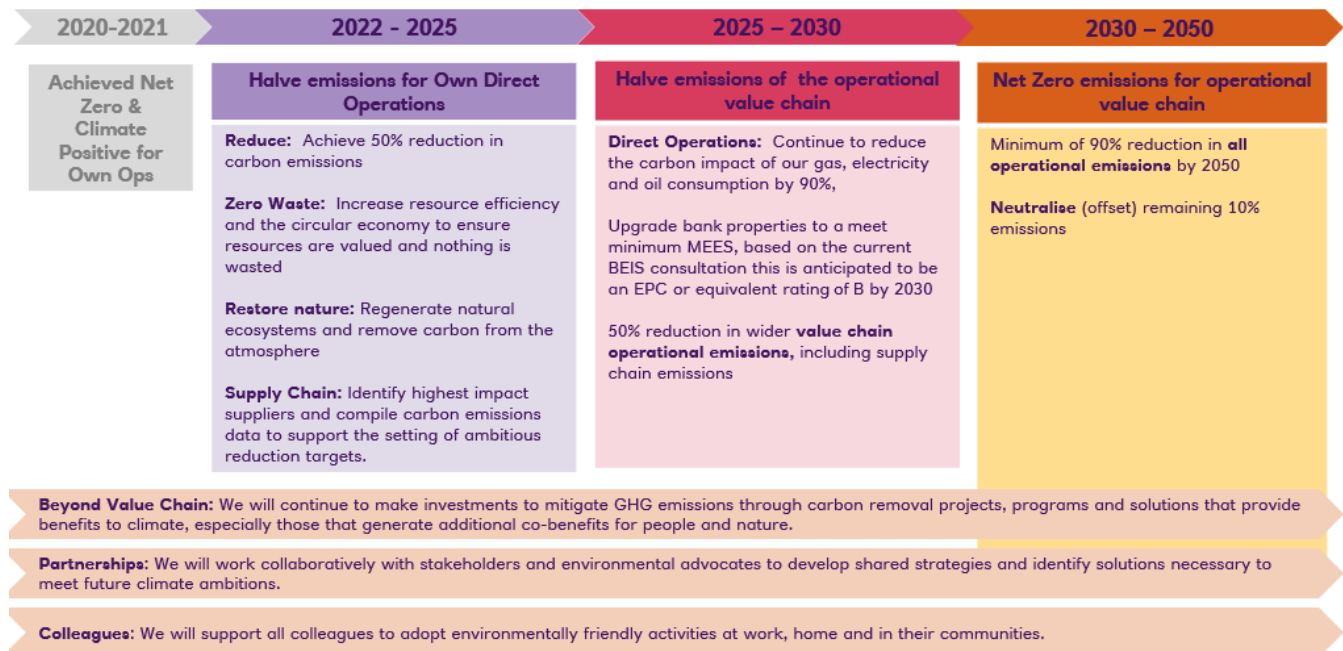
2020-2021

2022 - 2025

2025 – 2030

2030 – 2050

Achieved Net Zero & Climate Positive for Own Ops

Halve emissions for Own Direct Operations

**Reduce:** Achieve 50% reduction in carbon emissions

**Zero Waste:** Increase resource efficiency and the circular economy to ensure resources are valued and nothing is wasted

**Restore nature:** Regenerate natural ecosystems and remove carbon from the atmosphere

**Supply Chain:** Identify highest impact suppliers and compile carbon emissions data to support the setting of ambitious reduction targets.

Halve emissions of the operational value chain

**Direct Operations:** Continue to reduce the carbon impact of our gas, electricity and oil consumption by 90%,

Upgrade bank properties to a meet minimum MEES, based on the current BEIS consultation this is anticipated to be an EPC or equivalent rating of B by 2030

50% reduction in wider **value chain operational emissions**, including supply chain emissions

Net Zero emissions for operational value chain

Minimum of 90% reduction in **all operational emissions** by 2050

**Neutralise** (offset) remaining 10% emissions

**Beyond Value Chain:** We will continue to make investments to mitigate GHG emissions through carbon removal projects, programs and solutions that provide benefits to climate, especially those that generate additional co-benefits for people and nature.

**Partnerships:** We will work collaboratively with stakeholders and environmental advocates to develop shared strategies and identify solutions necessary to meet future climate ambitions.

**Colleagues:** We will support all colleagues to adopt environmentally friendly activities at work, home and in their communities.